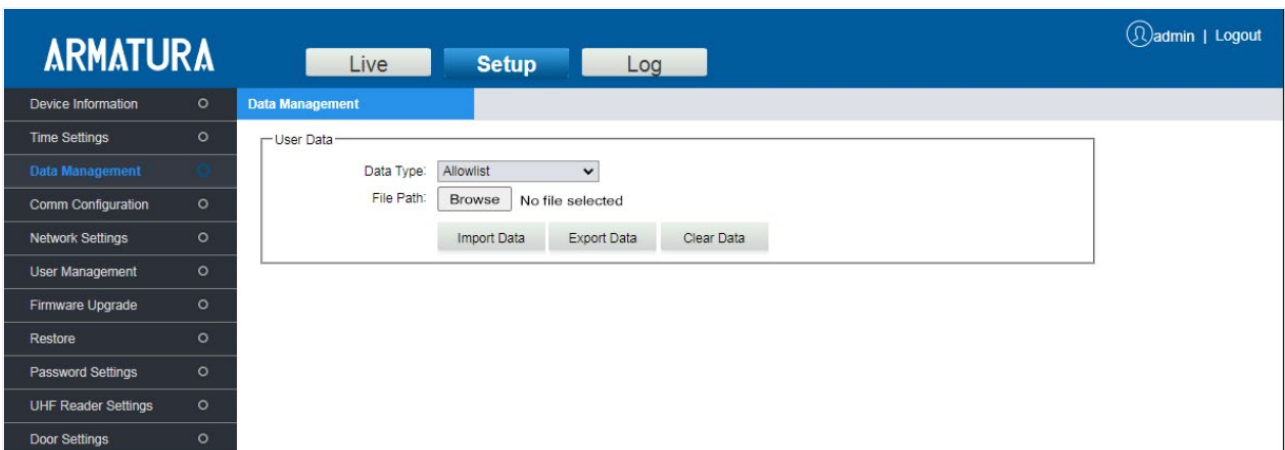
ARMATURA

Live Setup Log

admin | Logout

Device Information
Time Settings
Data Management
Comm Configuration
Network Settings
User Management
Firmware Upgrade
Restore
Password Settings
UHF Reader Settings
Door Settings

Data Management

User Data
Data Type: Allowlist
File Path: Browse No file selected
Import Data Export Data Clear Data